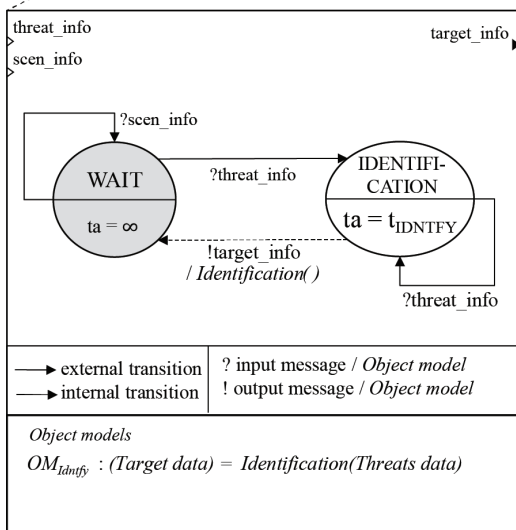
threat_info
scen_info
target_info

?scen_info

WAIT
ta = ∞

?threat_info

IDENTIFICATION
ta = $t_{IDNTFY}$

!target_info
/ *Identification( )*

?threat_info

external transition
internal transition

? input message / *Object model*
! output message / *Object model*

*Object models*

$OM_{Idntfy}$ : *(Target data) = Identification(Threats data)*